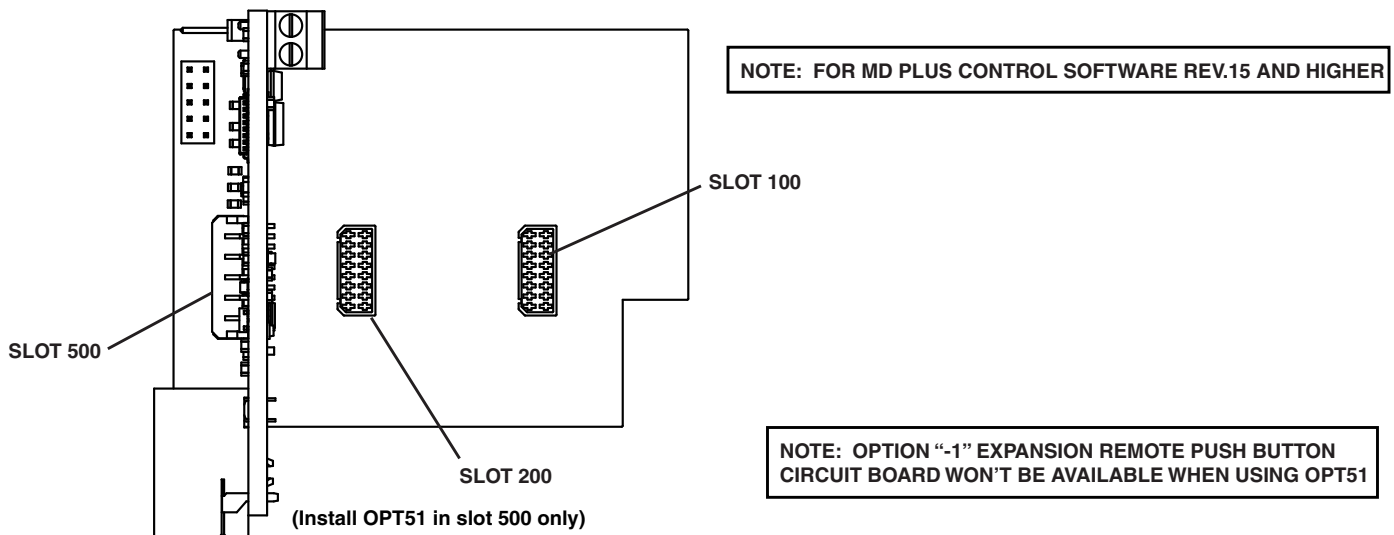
NOTE: FOR MD PLUS CONTROL SOFTWARE REV.15 AND HIGHER

SLOT 100

SLOT 500

SLOT 200

NOTE: OPTION "-1" EXPANSION REMOTE PUSH BUTTON CIRCUIT BOARD WON'T BE AVAILABLE WHEN USING OPT51

(Install OPT51 in slot 500 only)